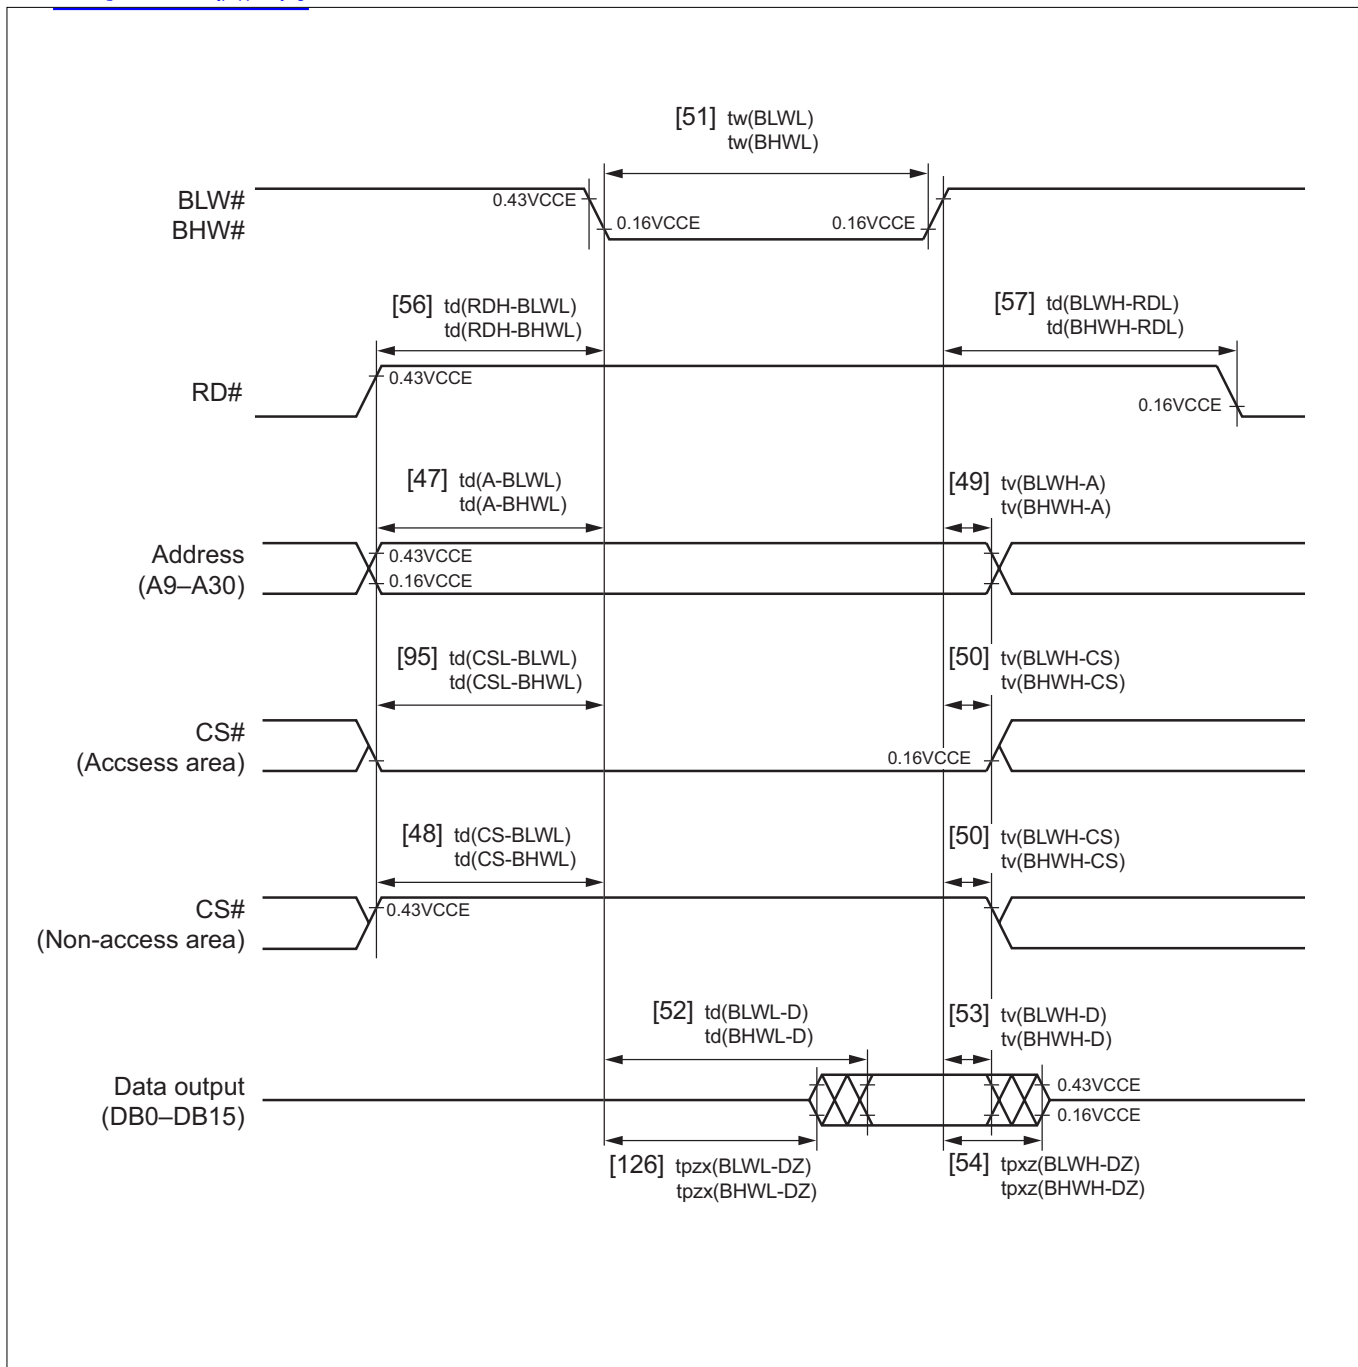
[51] tw(BLWL)
tw(BHWL)

BLW#
BHW#

0.43VCCE
0.16VCCE
0.16VCCE

[56] td(RDH-BLWL)
td(RDH-BHWL)

[57] td(BLWH-RDL)
td(BHWH-RDL)

RD#

0.43VCCE
0.16VCCE

[47] td(A-BLWL)
td(A-BHWL)

[49] tv(BLWH-A)
tv(BHWH-A)

Address
(A9–A30)

0.43VCCE
0.16VCCE

[95] td(CSL-BLWL)
td(CSL-BHWL)

[50] tv(BLWH-CS)
tv(BHWH-CS)

CS#
(Accsess area)

0.16VCCE

[48] td(CS-BLWL)
td(CS-BHWL)

[50] tv(BLWH-CS)
tv(BHWH-CS)

CS#
(Non-access area)

0.43VCCE

[52] td(BLWL-D)
td(BHWL-D)

[53] tv(BLWH-D)
tv(BHWH-D)

Data output
(DB0–DB15)

0.43VCCE
0.16VCCE

[126] tpzx(BLWL-DZ)
tpzx(BHWL-DZ)

[54] tpxz(BLWH-DZ)
tpxz(BHWH-DZ)